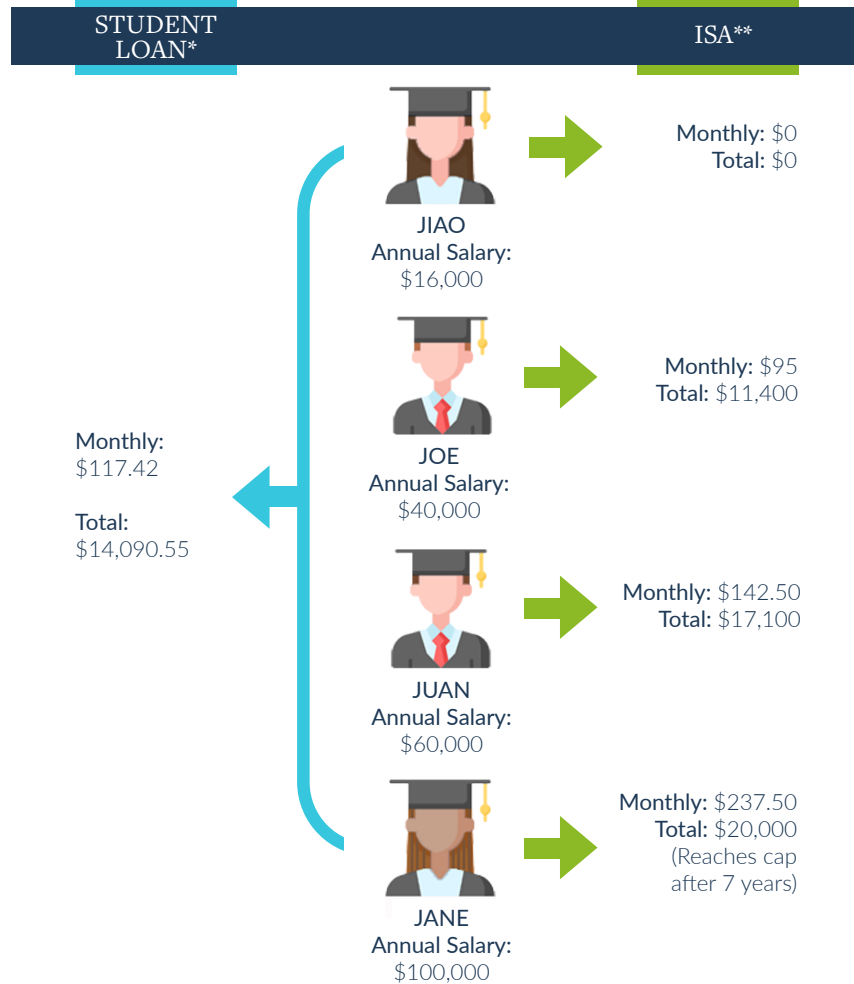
STUDENT LOAN*

ISA**

Monthly: $0
Total: $0

JIAO
Annual Salary:
$16,000

Monthly: $95
Total: $11,400

JOE
Annual Salary:
$40,000

Monthly:
$117.42

Total:
$14,090.55

Monthly: $142.50
Total: $17,100

JUAN
Annual Salary:
$60,000

Monthly: $237.50
Total: $20,000
(Reaches cap after 7 years)

JANE
Annual Salary:
$100,000